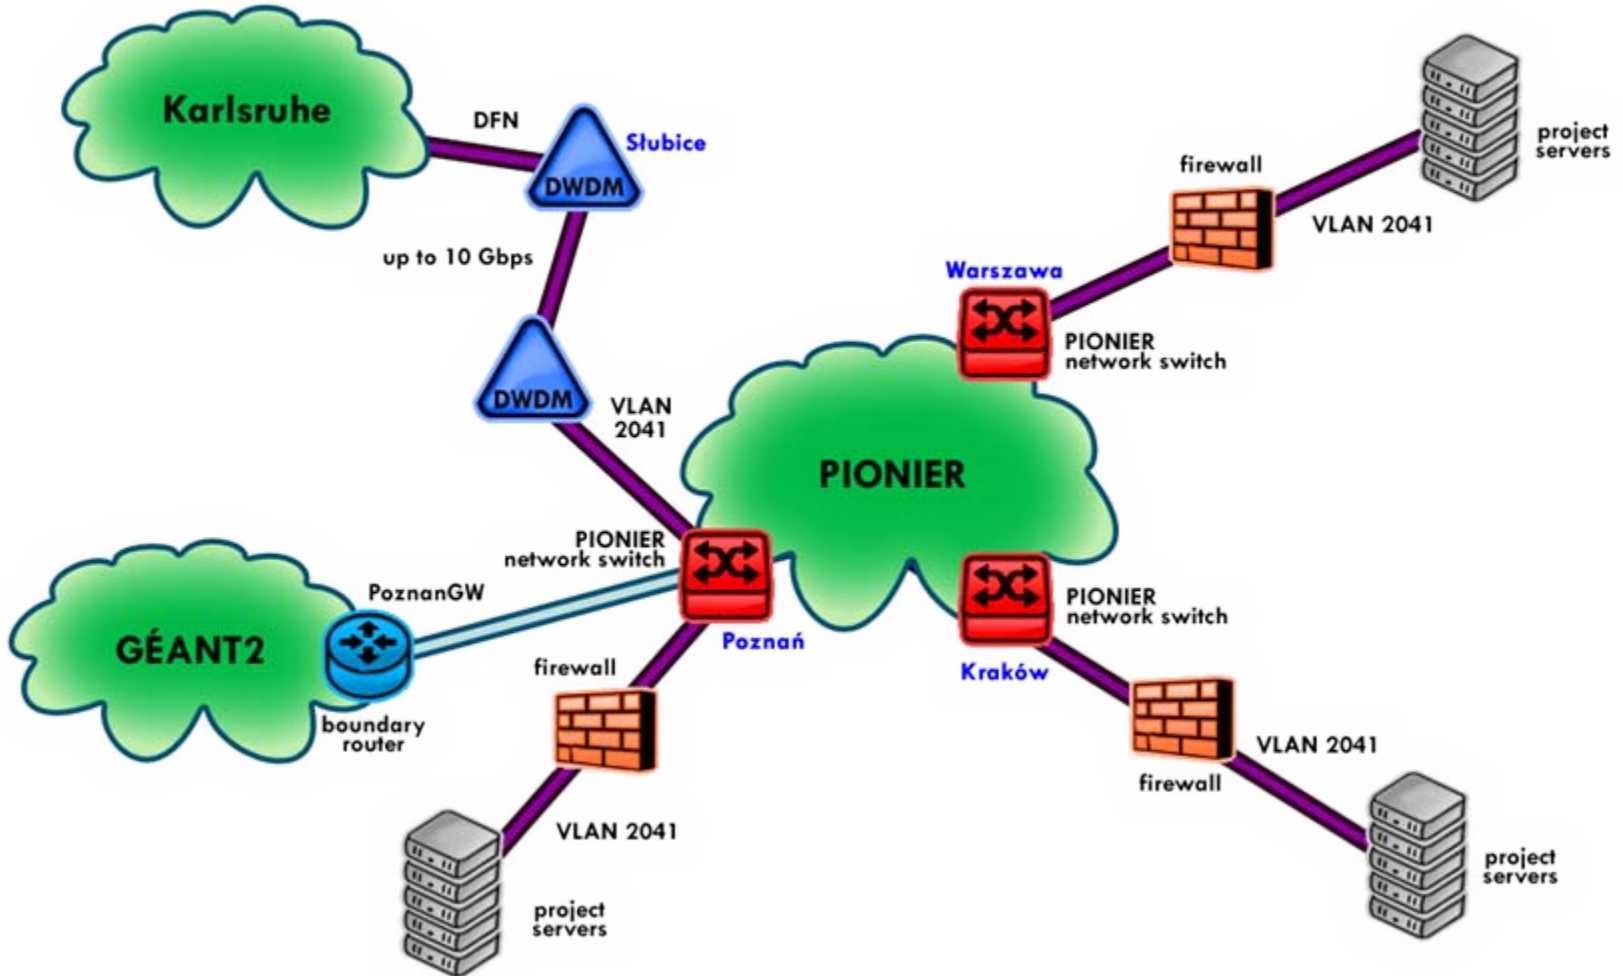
Karlsruhe

DFN

Słubice

DWDM

up to 10 Gbps

DWDM

VLAN 2041

project servers

firewall

VLAN 2041

Warszawa

PIONIER network switch

PIONIER

PIONIER network switch

PoznanGW

GÉANT2

boundary router

Poznań

firewall

VLAN 2041

project servers

PIONIER network switch

Kraków

firewall

VLAN 2041

project servers